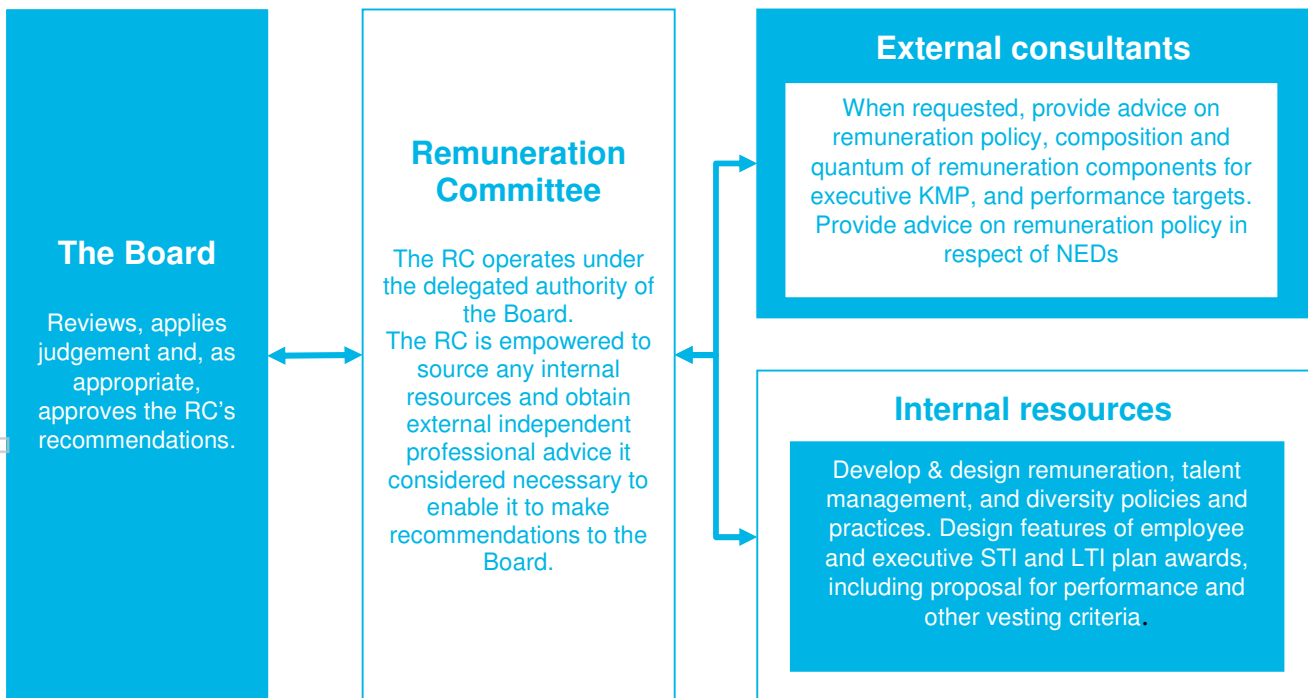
The Board

Reviews, applies judgement and, as appropriate, approves the RC's recommendations.

Remuneration Committee

The RC operates under the delegated authority of the Board.
The RC is empowered to source any internal resources and obtain external independent professional advice it considered necessary to enable it to make recommendations to the Board.

External consultants

When requested, provide advice on remuneration policy, composition and quantum of remuneration components for executive KMP, and performance targets. Provide advice on remuneration policy in respect of NEDs

Internal resources

Develop & design remuneration, talent management, and diversity policies and practices. Design features of employee and executive STI and LTI plan awards, including proposal for performance and other vesting criteria.